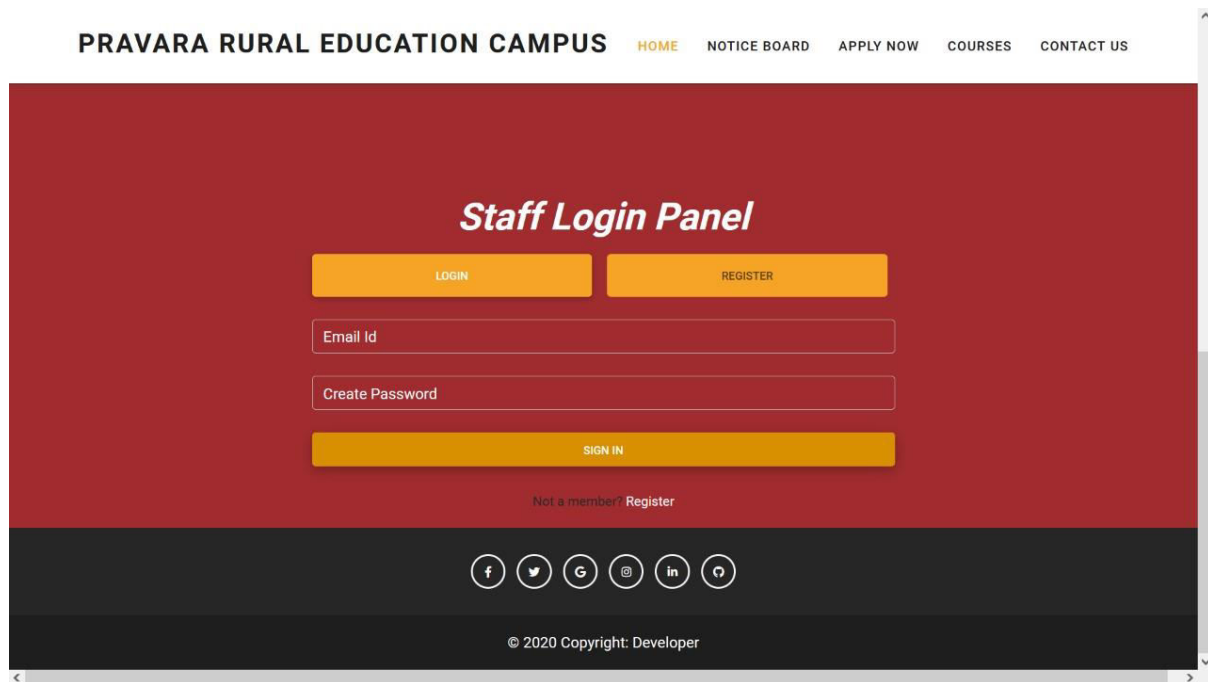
PRAVARA RURAL EDUCATION CAMPUS HOME NOTICE BOARD APPLY NOW COURSES CONTACT US

Staff Login Panel

LOGIN REGISTER

Email Id

Create Password

SIGN IN

Not a member? Register

© 2020 Copyright: Developer